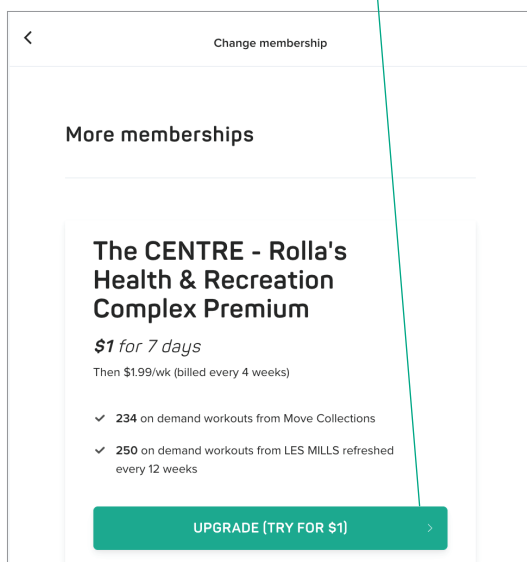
Change membership

More memberships

The CENTRE - Rolla's Health & Recreation Complex Premium

$1 for 7 days

Then $1.99/wk (billed every 4 weeks)

234 on demand workouts from Move Collections

250 on demand workouts from LES MILLS refreshed every 12 weeks

UPGRADE (TRY FOR $1)